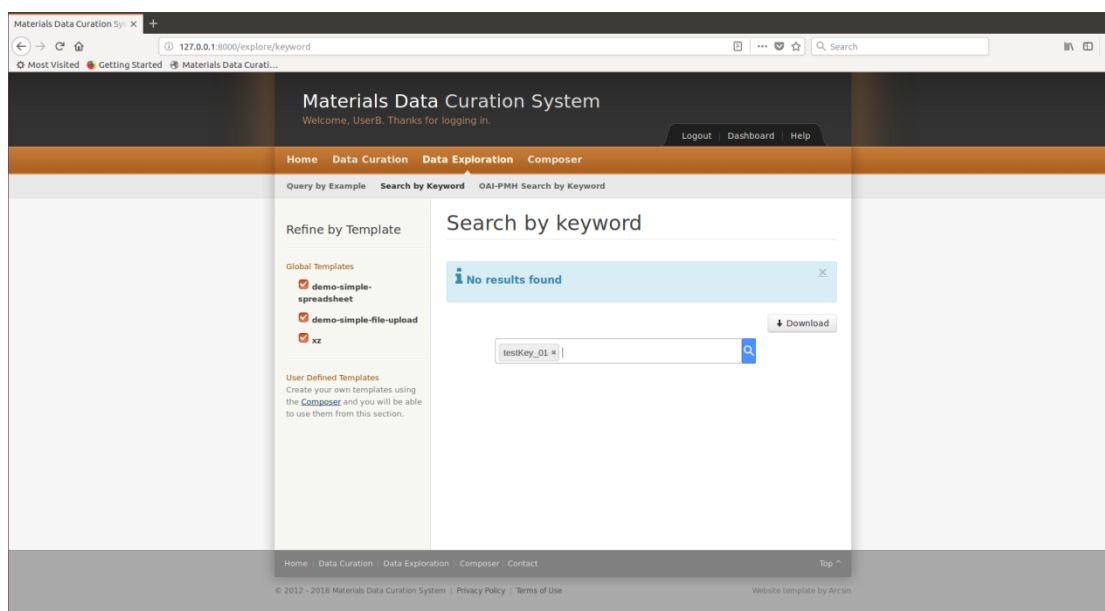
Materials Data Curation Sys ×

127.0.0.1:8000/explore/keyword

Search

Most Visited Getting Started Materials Data Curati...

Materials Data Curation System
Welcome, UserB. Thanks for logging in.

Logout | Dashboard | Help

Home Data Curation Data Exploration Composer

Query by Example Search by Keyword OAI-PMH Search by Keyword

Refine by Template

Global Templates

demo-simple-spreadsheet

demo-simple-file-upload

xz

User Defined Templates
Create your own templates using the Composer and you will be able to use them from this section.

Search by keyword

No results found

Download

testKey_01 ×

Home | Data Curation | Data Exploration | Composer | Contact

Top ^

© 2012 - 2018 Materials Data Curation System | Privacy Policy | Terms of Use

Website template by Arcsin